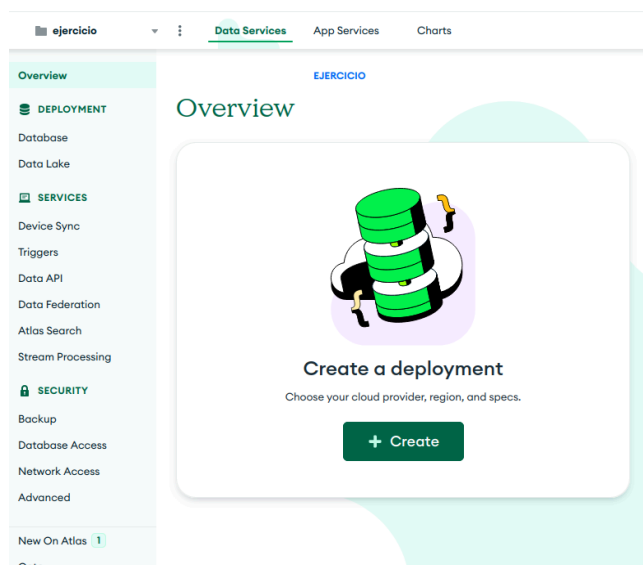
ejercicio

Data Services App Services Charts

Overview

DEPLOYMENT

Database

Data Lake

SERVICES

Device Sync

Triggers

Data API

Data Federation

Atlas Search

Stream Processing

SECURITY

Backup

Database Access

Network Access

Advanced

New On Atlas 1

EJERCICIO

Overview

Create a deployment

Choose your cloud provider, region, and specs.

+ Create